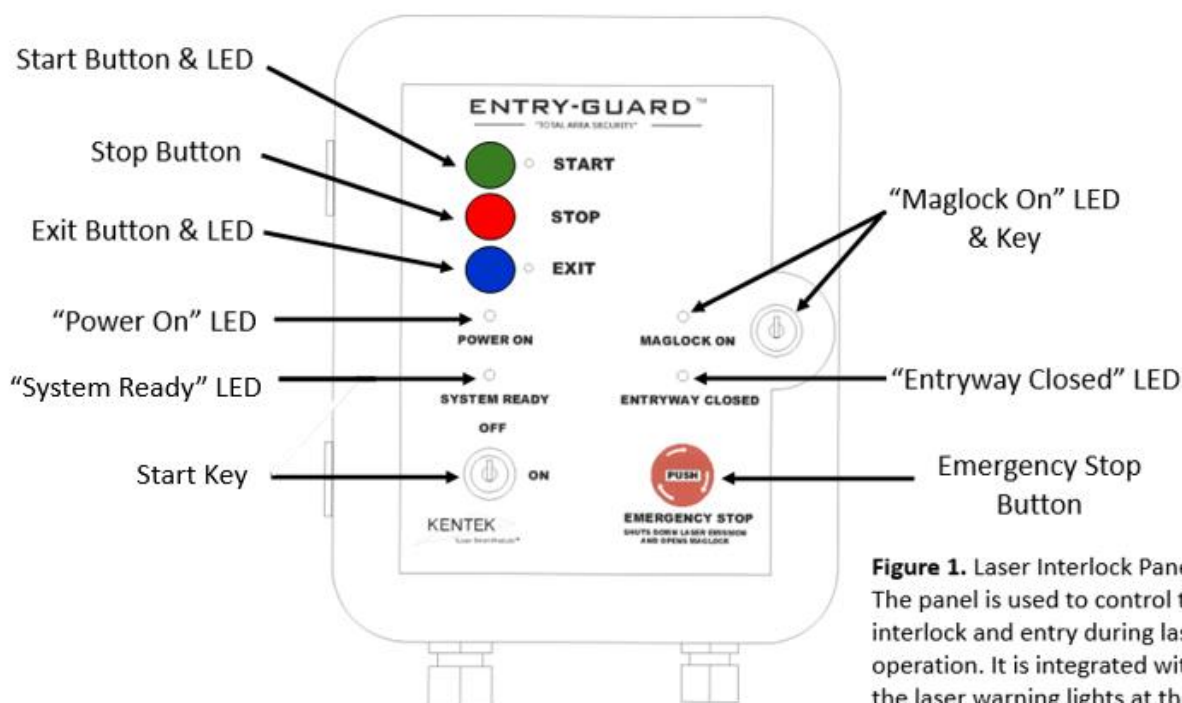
Start Button & LED

Stop Button

Exit Button & LED

"Power On" LED

"System Ready" LED

Start Key

ENTRY-GUARD™

"TOTAL AREA SECURITY"

START

STOP

EXIT

POWER ON

SYSTEM READY

OFF

ON

KENTEK

"Laser Smart Products"

MAGLOCK ON

ENTRYWAY CLOSED

PUSH

EMERGENCY STOP

SHUTS DOWN LASER EMISSION AND OPENS MAGLOCK

"Maglock On" LED & Key

"Entryway Closed" LED

Emergency Stop Button

**Figure 1.** Laser Interlock Pan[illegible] The panel is used to control t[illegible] interlock and entry during las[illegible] operation. It is integrated wit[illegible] the laser warning lights at th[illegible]